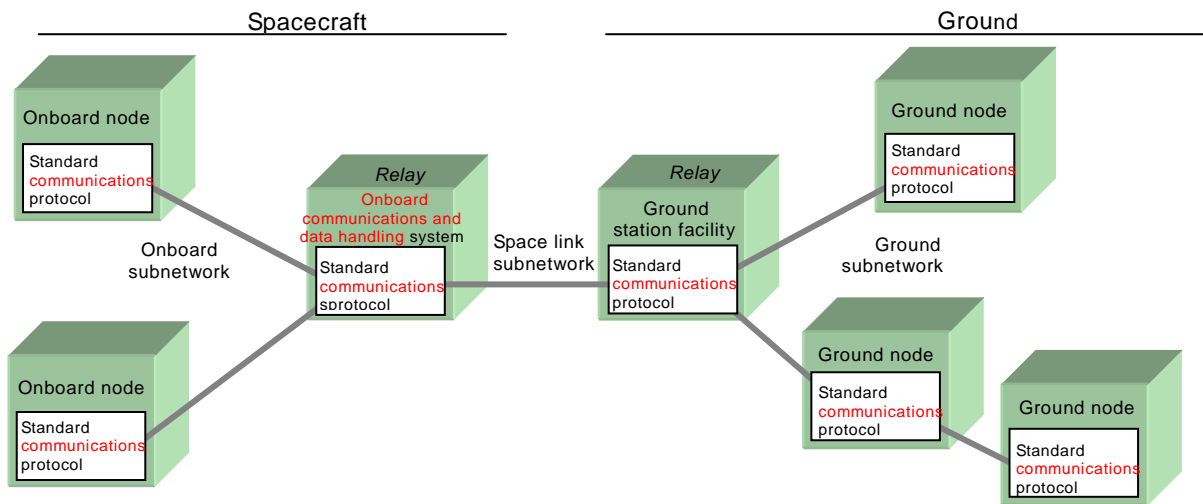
Spacecraft

Ground

Onboard node

Standard communications protocol

Relay

Onboard communications and data handling system

Standard communications sprotocol

Onboard subnetwork

Onboard node

Standard communications protocol

Space link subnetwork

Relay

Ground station facility

Standard communications protocol

Ground node

Standard communications protocol

Ground subnetwork

Ground node

Standard communications protocol

Ground node

Standard communications protocol